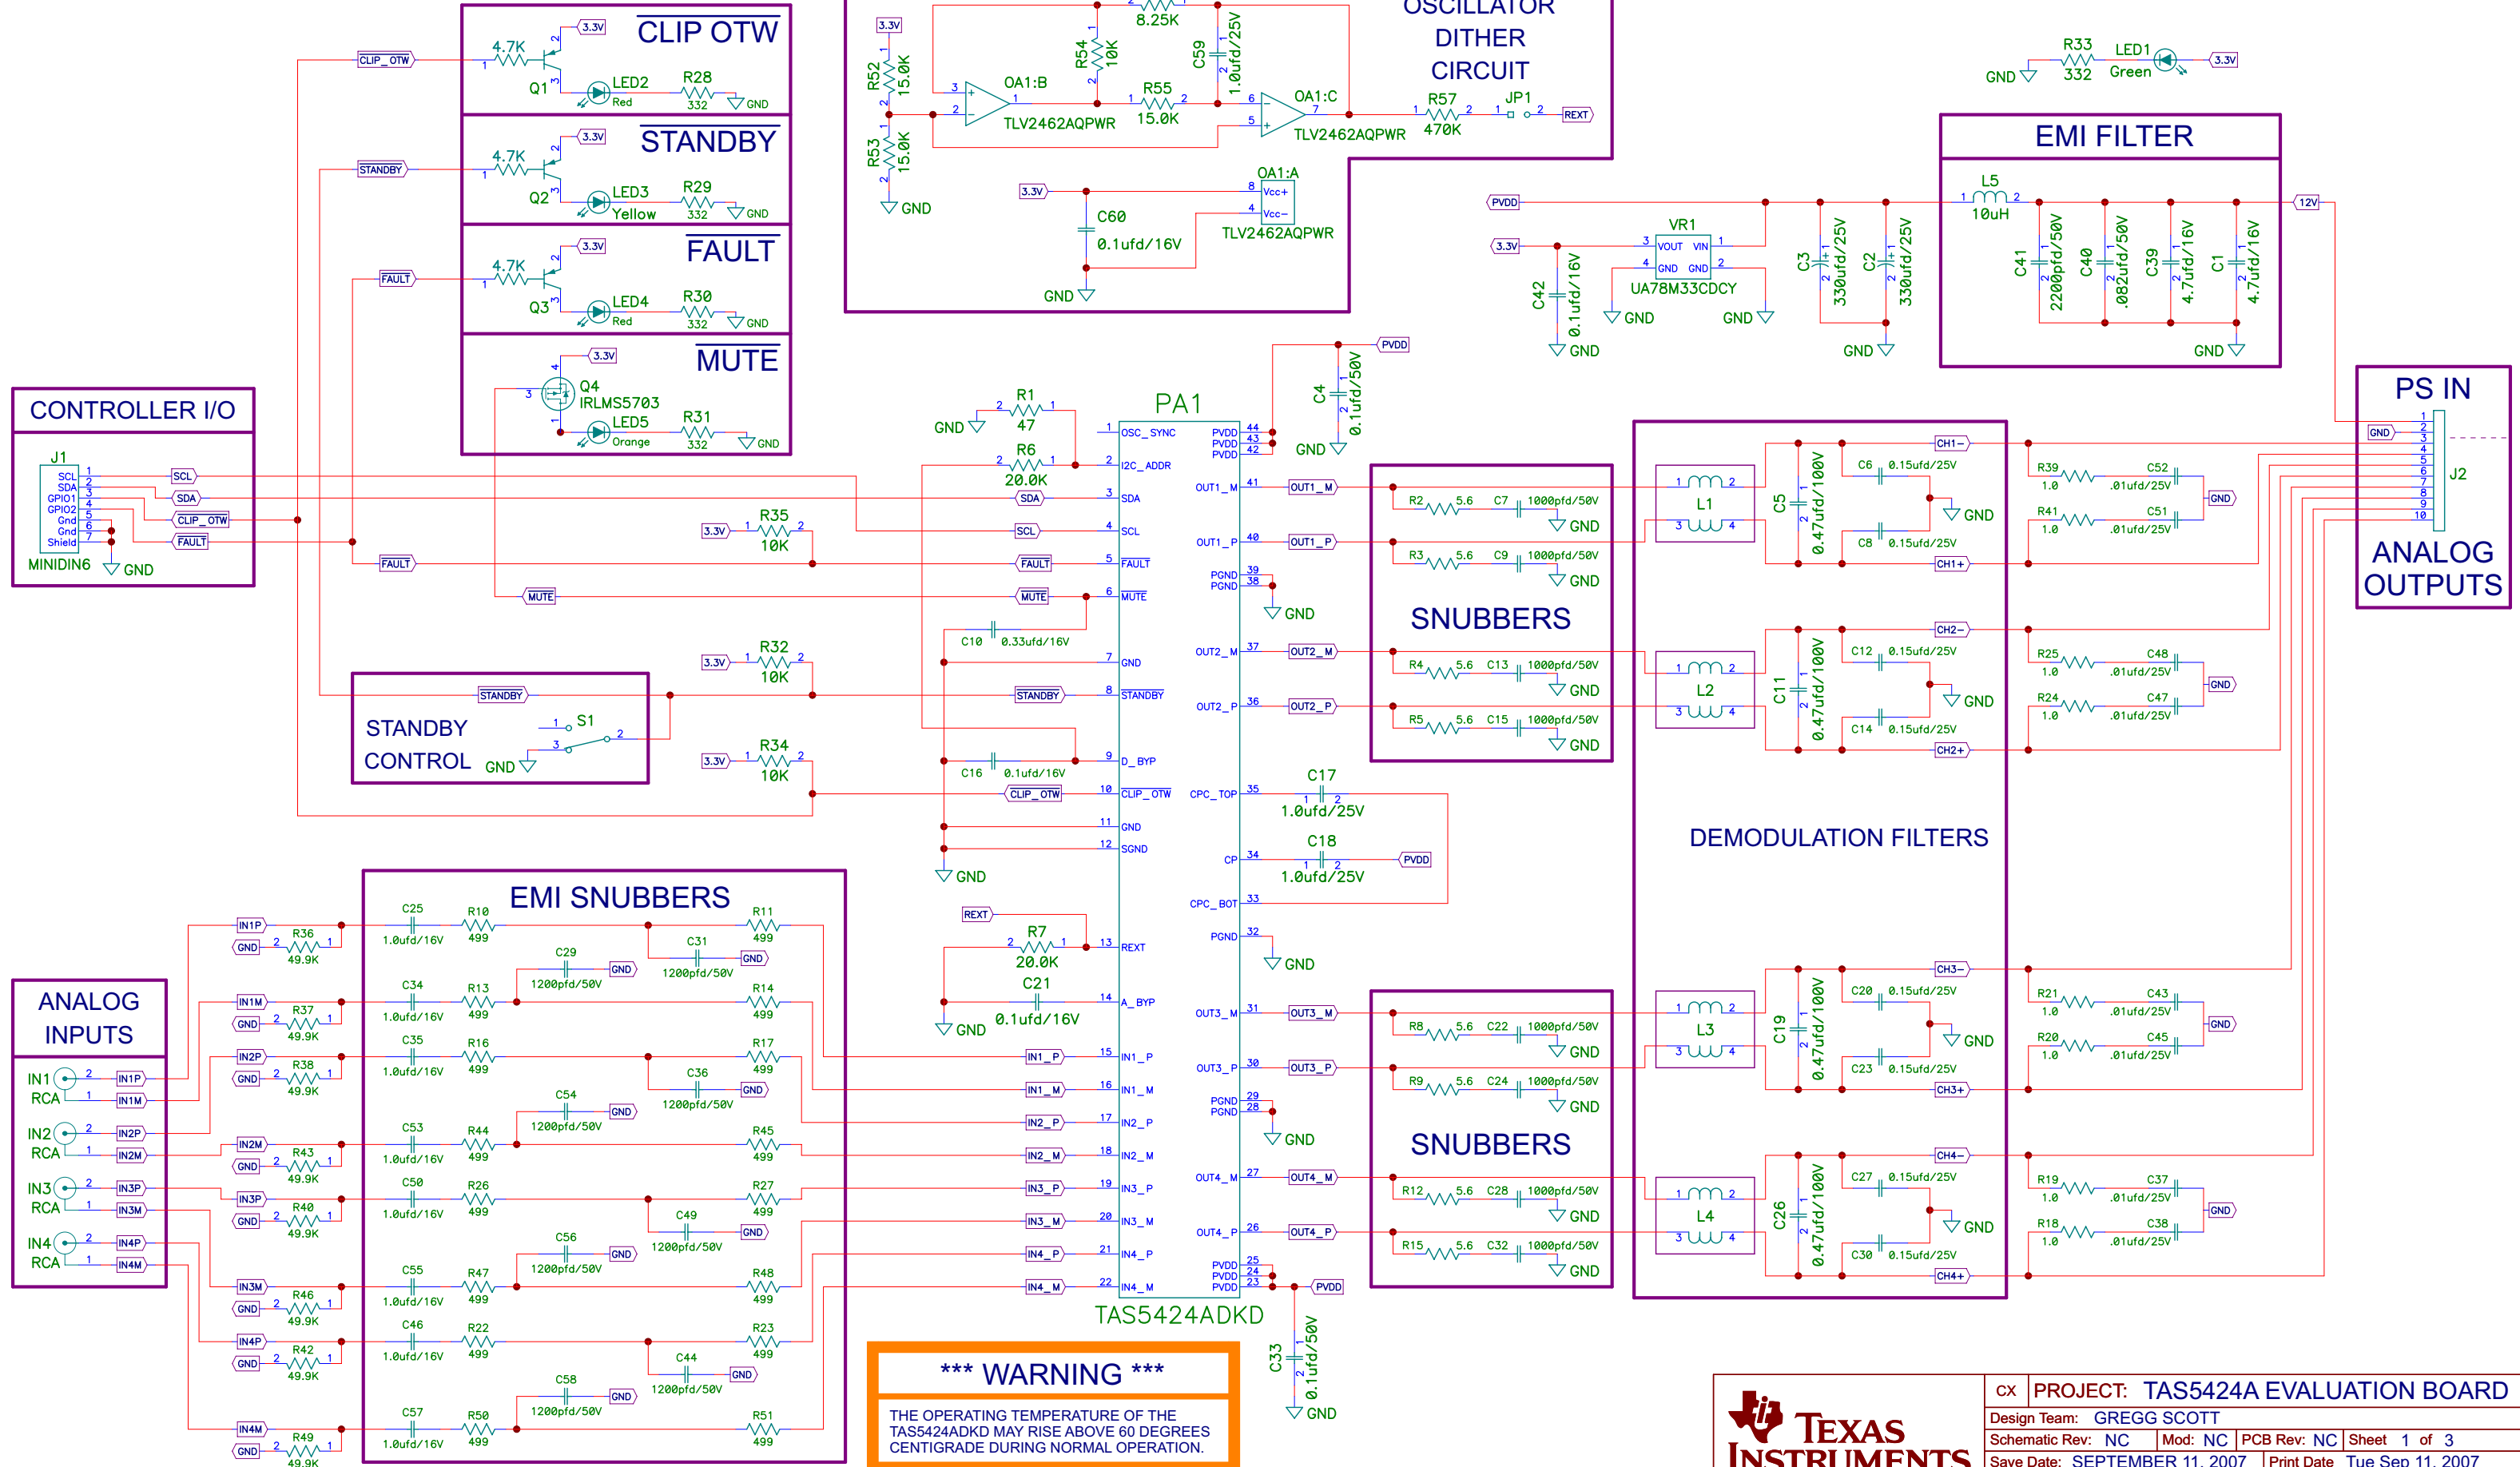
CLIP OTW
3.3V
4.7K
Q1
LED2
Red
R28
332
GND
CLIP_OTW

STANDBY
3.3V
4.7K
Q2
LED3
Yellow
R29
332
GND
STANDBY

FAULT
3.3V
4.7K
Q3
LED4
Red
R30
332
GND
FAULT

MUTE
3.3V
Q4
IRLMS5703
LED5
Orange
R31
332
GND

OSCILLATOR
DITHER
CIRCUIT
3.3V
R52 15.0K
R53 15.0K
GND
8.25K
R54 10K
C59 1.0ufd/25V
OA1:B
TLV2462AQPWR
R55 15.0K
OA1:C
TLV2462AQPWR
R57 470K
JP1
REXT
OA1:A
3.3V
C60 0.1ufd/16V
Vcc+
Vcc-
TLV2462AQPWR
GND

R33 332
LED1 Green
GND
3.3V

EMI FILTER
L5 10uH
PVDD
12V
C41 2200pfd/50V
C40 .082ufd/50V
C39 4.7ufd/16V
C1 4.7ufd/16V
GND
3.3V
VR1
VOUT VIN
GND GND
UA78M33CDCY
C42 0.1ufd/16V
C3 330ufd/25V
C2 330ufd/25V
GND

CONTROLLER I/O
J1
SCL SDA GPIO1 GPIO2 Gnd Gnd Shield
MINIDIN6
GND
SCL
SDA
CLIP_OTW
FAULT

PA1
R1 47
GND
R6 20.0K
OSC_SYNC
I2C_ADDR
SDA
SCL
FAULT
MUTE
GND
STANDBY
D_BYP
CLIP_OTW
GND
SGND
REXT
A_BYP
IN1_P IN1_M IN2_P IN2_M IN3_P IN3_M IN4_P IN4_M
PVDD PVDD PVDD
OUT1_M OUT1_P PGND PGND OUT2_M OUT2_P CPC_TOP CP CPC_BOT PGND OUT3_M OUT3_P PGND PGND OUT4_M OUT4_P PVDD PVDD PVDD
TAS5424ADKD
C4 0.1ufd/50V
PVDD
GND
R35 10K
R32 10K
R34 10K
3.3V
C10 0.33ufd/16V
C16 0.1ufd/16V
C17 1.0ufd/25V
C18 1.0ufd/25V
R7 20.0K
C21 0.1ufd/16V
C33 0.1ufd/50V
GND

STANDBY CONTROL
S1
GND

SNUBBERS
R2 5.6 C7 1000pfd/50V
R3 5.6 C9 1000pfd/50V
R4 5.6 C13 1000pfd/50V
R5 5.6 C15 1000pfd/50V
SNUBBERS
R8 5.6 C22 1000pfd/50V
R9 5.6 C24 1000pfd/50V
R12 5.6 C28 1000pfd/50V
R15 5.6 C32 1000pfd/50V

DEMODULATION FILTERS
L1 L2 L3 L4
C5 0.47ufd/100V
C11 0.47ufd/100V
C19 0.47ufd/100V
C26 0.47ufd/100V
C6 0.15ufd/25V
C8 0.15ufd/25V
C12 0.15ufd/25V
C14 0.15ufd/25V
C20 0.15ufd/25V
C23 0.15ufd/25V
C27 0.15ufd/25V
C30 0.15ufd/25V
CH1- CH1+ CH2- CH2+ CH3- CH3+ CH4- CH4+
R39 1.0 C52 .01ufd/25V
R41 1.0 C51 .01ufd/25V
R25 1.0 C48 .01ufd/25V
R24 1.0 C47 .01ufd/25V
R21 1.0 C43 .01ufd/25V
R20 1.0 C45 .01ufd/25V
R19 1.0 C37 .01ufd/25V
R18 1.0 C38 .01ufd/25V

PS IN
J2
ANALOG OUTPUTS

EMI SNUBBERS
C25 1.0ufd/16V R10 499 R11 499 C29 1200pfd/50V C31 1200pfd/50V
C34 1.0ufd/16V R13 499 R14 499
C35 1.0ufd/16V R16 499 R17 499 C36 1200pfd/50V C54 1200pfd/50V
C53 1.0ufd/16V R44 499 R45 499
C50 1.0ufd/16V R26 499 R27 499 C49 1200pfd/50V C56 1200pfd/50V
C55 1.0ufd/16V R47 499 R48 499
C46 1.0ufd/16V R22 499 R23 499 C44 1200pfd/50V C58 1200pfd/50V
C57 1.0ufd/16V R50 499 R51 499
R36 49.9K R37 49.9K R38 49.9K R43 49.9K R40 49.9K R46 49.9K R42 49.9K R49 49.9K

ANALOG INPUTS
IN1 RCA
IN2 RCA
IN3 RCA
IN4 RCA
IN1P IN1M IN2P IN2M IN3P IN3M IN4P IN4M

*** WARNING ***
THE OPERATING TEMPERATURE OF THE TAS5424ADKD MAY RISE ABOVE 60 DEGREES CENTIGRADE DURING NORMAL OPERATION.

TEXAS INSTRUMENTS
CX PROJECT: TAS5424A EVALUATION BOARD
Design Team: GREGG SCOTT
Schematic Rev: NC Mod: NC PCB Rev: NC Sheet 1 of 3
Save Date: SEPTEMBER 11, 2007 Print Date Tue Sep 11, 2007